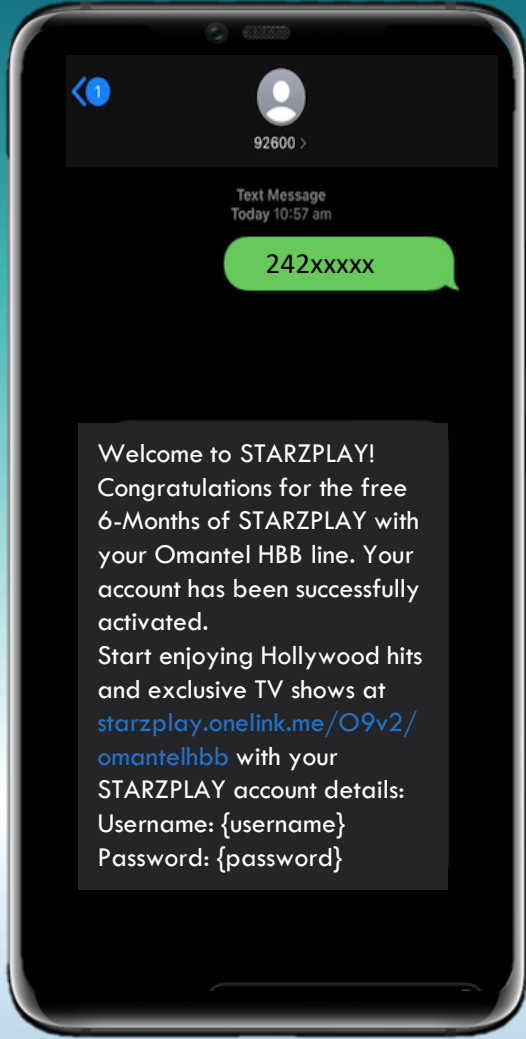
1

92600 >

Text Message
Today 10:57 am

242xxxxx

Welcome to STARZPLAY! Congratulations for the free 6-Months of STARZPLAY with your Omantel HBB line. Your account has been successfully activated.
Start enjoying Hollywood hits and exclusive TV shows at starzplay.onelink.me/O9v2/omantelhbb with your STARZPLAY account details:
Username: {username}
Password: {password}